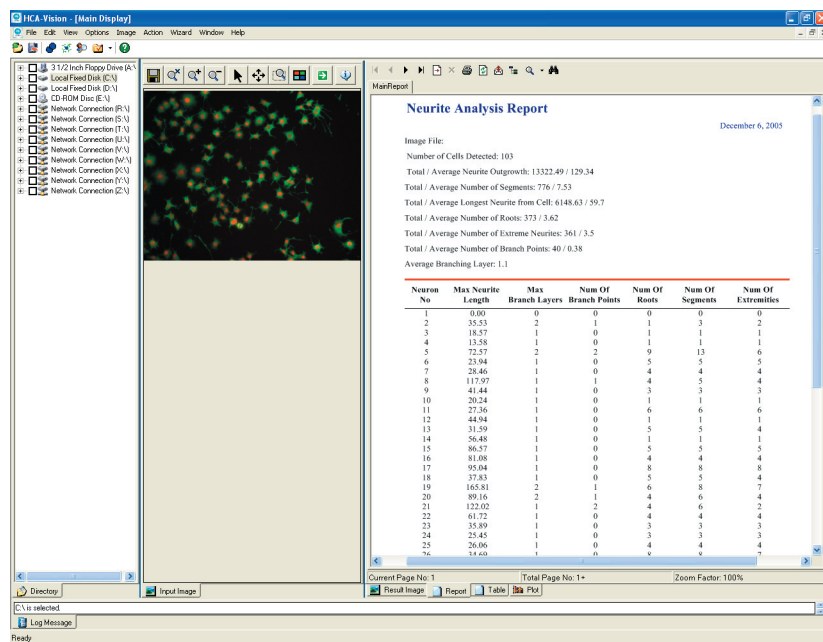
HCA-Vision - [Main Display]

File Edit View Options Image Action Wizard Window Help

3 1/2 Inch Floppy Drive (A:\)
Local Fixed Disk (C:\)
Local Fixed Disk (D:\)
CD-ROM Disc (E:\)
Network Connection (R:\)
Network Connection (S:\)
Network Connection (T:\)
Network Connection (U:\)
Network Connection (V:\)
Network Connection (W:\)
Network Connection (X:\)
Network Connection (Y:\)
Network Connection (Z:\)

MainReport

Neurite Analysis Report

December 6, 2005

Image File:
Number of Cells Detected: 103
Total / Average Neurite Outgrowth: 13322.49 / 129.34
Total / Average Number of Segments: 776 / 7.53
Total / Average Longest Neurite from Cell: 6148.63 / 59.7
Total / Average Number of Roots: 373 / 3.62
Total / Average Number of Extreme Neurites: 361 / 3.5
Total / Average Number of Branch Points: 40 / 0.38
Average Branching Layer: 1.1

| Neuron No | Max Neurite Length | Max Branch Layers | Num Of Branch Points | Num Of Roots | Num Of Segments | Num Of Extremities |
|---|---|---|---|---|---|---|
| 1 | 0.00 | 0 | 0 | 0 | 0 | 0 |
| 2 | 35.53 | 2 | 1 | 1 | 3 | 2 |
| 3 | 18.57 | 1 | 0 | 1 | 1 | 1 |
| 4 | 13.58 | 1 | 0 | 1 | 1 | 1 |
| 5 | 72.57 | 2 | 2 | 9 | 13 | 6 |
| 6 | 23.94 | 1 | 0 | 5 | 5 | 5 |
| 7 | 28.46 | 1 | 0 | 4 | 4 | 4 |
| 8 | 117.97 | 1 | 1 | 4 | 5 | 4 |
| 9 | 41.44 | 1 | 0 | 3 | 3 | 3 |
| 10 | 20.24 | 1 | 0 | 1 | 1 | 1 |
| 11 | 27.36 | 1 | 0 | 6 | 6 | 6 |
| 12 | 44.94 | 1 | 0 | 1 | 1 | 1 |
| 13 | 31.59 | 1 | 0 | 5 | 5 | 4 |
| 14 | 56.48 | 1 | 0 | 1 | 1 | 1 |
| 15 | 86.57 | 1 | 0 | 5 | 5 | 5 |
| 16 | 81.08 | 1 | 0 | 4 | 4 | 4 |
| 17 | 95.04 | 1 | 0 | 8 | 8 | 8 |
| 18 | 37.83 | 1 | 0 | 5 | 5 | 4 |
| 19 | 165.81 | 2 | 1 | 6 | 8 | 7 |
| 20 | 89.16 | 2 | 1 | 4 | 6 | 4 |
| 21 | 122.02 | 1 | 2 | 4 | 6 | 2 |
| 22 | 61.72 | 1 | 0 | 4 | 4 | 4 |
| 23 | 35.89 | 1 | 0 | 3 | 3 | 3 |
| 24 | 25.45 | 1 | 0 | 3 | 3 | 3 |
| 25 | 26.06 | 1 | 0 | 4 | 4 | 4 |
| 26 | 34.60 | 1 | 0 | 8 | 8 | 7 |

Directory
Input Image
Current Page No: 1
Total Page No: 1+
Zoom Factor: 100%
Result Image
Report
Table
Plot
C:\ is selected.
Log Message
Ready